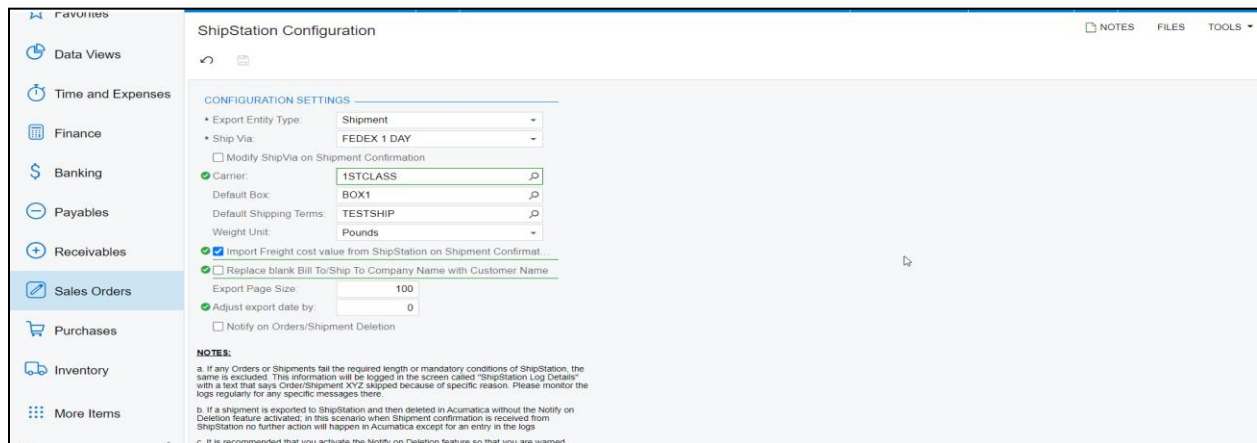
Favorites

Data Views

Time and Expenses

Finance

Banking

Payables

Receivables

Sales Orders

Purchases

Inventory

More Items

ShipStation Configuration

NOTES FILES TOOLS

CONFIGURATION SETTINGS

* Export Entity Type: Shipment

* Ship Via: FEDEX 1 DAY

Modify ShipVia on Shipment Confirmation

Carrier: 1STCLASS

Default Box: BOX1

Default Shipping Terms: TESTSHIP

Weight Unit: Pounds

Import Freight cost value from ShipStation on Shipment Confirmat...

Replace blank Bill To/Ship To Company Name with Customer Name

Export Page Size: 100

Adjust export date by: 0

Notify on Orders/Shipment Deletion

NOTES:

a. If any Orders or Shipments fail the required length or mandatory conditions of ShipStation, the same is excluded. This information will be logged in the screen called "ShipStation Log Details" with a text that says Order/Shipment XYZ skipped because of specific reason. Please monitor the logs regularly for any specific messages there.

b. If a shipment is exported to ShipStation and then deleted in Acumatica without the Notify on Deletion feature activated; in this scenario when Shipment confirmation is received from ShipStation no further action will happen in Acumatica except for an entry in the logs

c. It is recommended that you activate the Notify on Deletion feature so that you are warned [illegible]